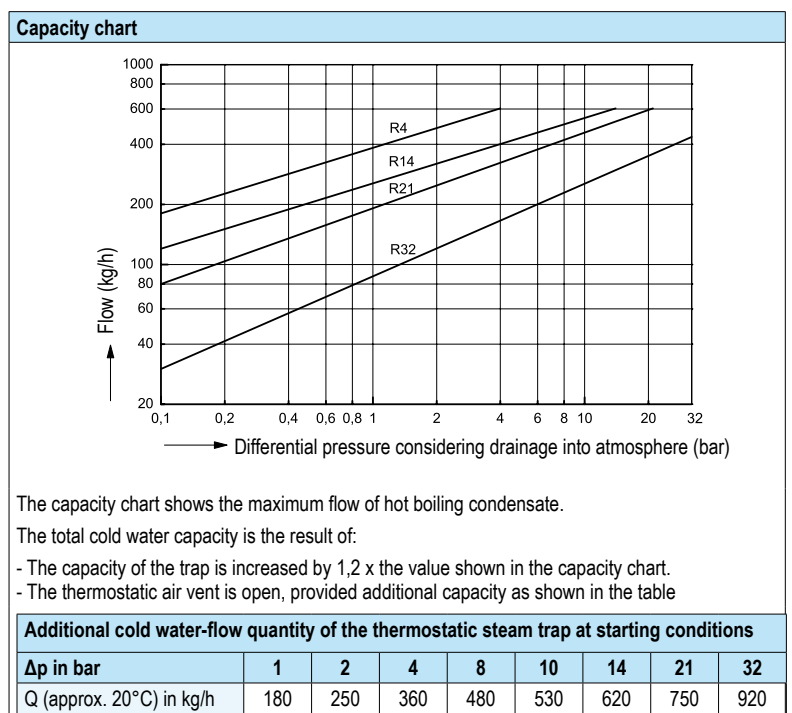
Capacity chart

1000
800
600
400
200
100
80
60
40
20

Flow (kg/h)

R4
R14
R21
R32

0,1 0,2 0,4 0,6 0,8 1 2 4 6 8 10 20 32

Differential pressure considering drainage into atmosphere (bar)

The capacity chart shows the maximum flow of hot boiling condensate.

The total cold water capacity is the result of:

- The capacity of the trap is increased by 1,2 x the value shown in the capacity chart.
- The thermostatic air vent is open, provided additional capacity as shown in the table

Additional cold water-flow quantity of the thermostatic steam trap at starting conditions

| Δp in bar | 1 | 2 | 4 | 8 | 10 | 14 | 21 | 32 |
|---|---|---|---|---|---|---|---|---|
| Q (approx. 20°C) in kg/h | 180 | 250 | 360 | 480 | 530 | 620 | 750 | 920 |